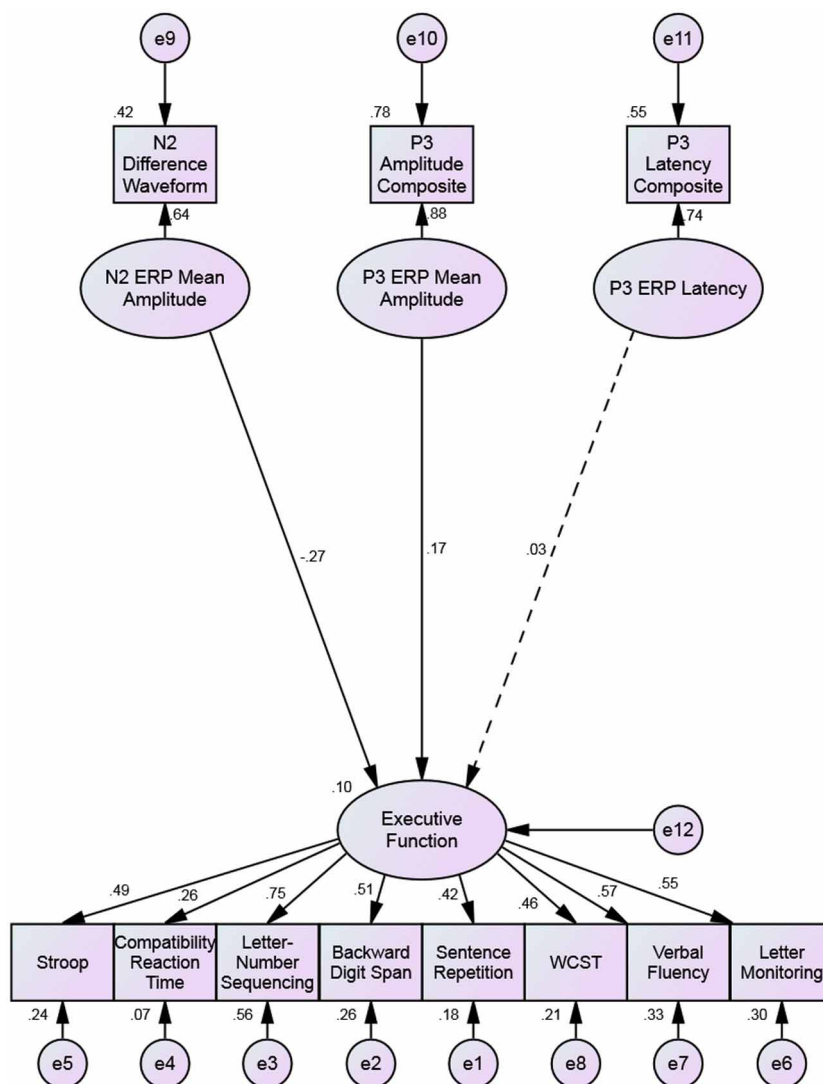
e9

e10

e11

.42

N2 Difference Waveform

.78

P3 Amplitude Composite

.55

P3 Latency Composite

.64

.88

.74

N2 ERP Mean Amplitude

P3 ERP Mean Amplitude

P3 ERP Latency

-.27

.17

.03

.10

Executive Function

e12

.49

.26

.75

.51

.42

.46

.57

.55

Stroop

Compatibility Reaction Time

Letter-Number Sequencing

Backward Digit Span

Sentence Repetition

WCST

Verbal Fluency

Letter Monitoring

.24

.07

.56

.26

.18

.21

.33

.30

e5

e4

e3

e2

e1

e8

e7

e6